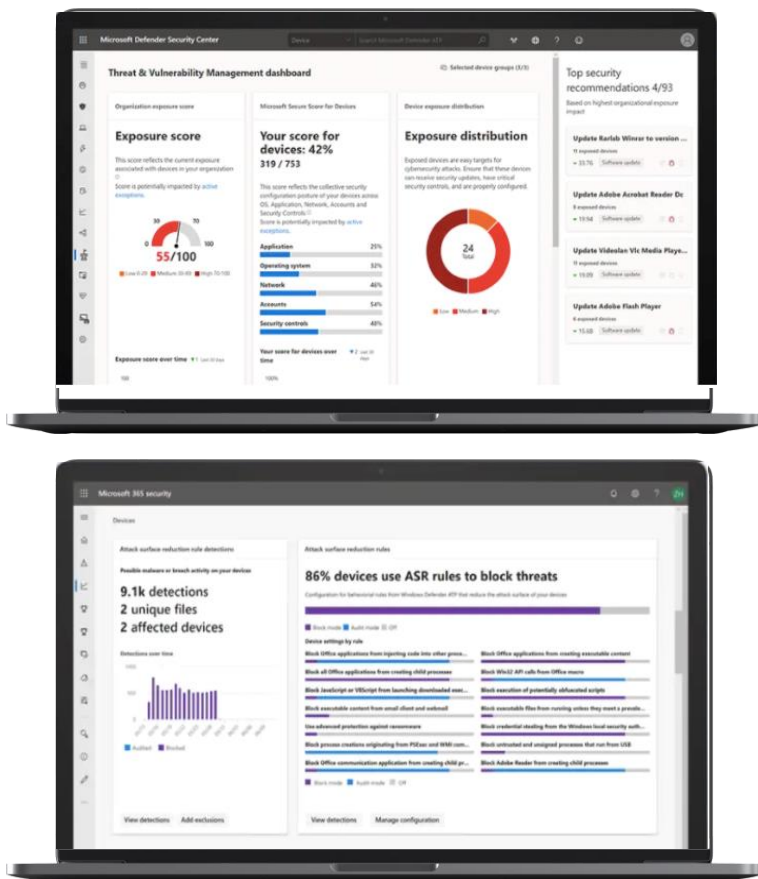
Microsoft Defender Security Center

Device

Search Microsoft Defender ATP

Threat & Vulnerability Management dashboard

Selected device groups (3/3)

Organization exposure score

Exposure score

This score reflects the current exposure associated with devices in your organization

Score is potentially impacted by active exceptions.

30 70

0 100

55/100

Low 0-29 Medium 30-69 High 70-100

Exposure score over time

100

Microsoft Secure Score for Devices

Your score for devices: 42%

319 / 753

This score reflects the collective security configuration posture of your devices across OS, Application, Network, Accounts and Security Controls

Score is potentially impacted by active exceptions.

Application 25%

Operating system 32%

Network 46%

Accounts 54%

Security controls 48%

Your score for devices over time

100%

Device exposure distribution

Exposure distribution

Exposed devices are easy targets for cybersecurity attacks. Ensure that these devices can receive security updates, have critical security controls, and are properly configured.

24

Total

Low Medium High

Top security recommendations 4/93

Based on highest organizational exposure impact

Update Rarlab Winrar to version ...

11 exposed devices

33.76 Software update

Update Adobe Acrobat Reader Dc

8 exposed devices

19.54 Software update

Update Videolan Vlc Media Playe...

11 exposed devices

19.09 Software update

Update Adobe Flash Player

4 exposed devices

15.68 Software update

Microsoft 365 security

Devices

Attack surface reduction rule detections

Possible malware or breach activity on your devices

9.1k detections

2 unique files

2 affected devices

Detections over time

Audited Blocked

View detections Add exclusions

Attack surface reduction rules

86% devices use ASR rules to block threats

Configuration for behavioral rules from Windows Defender ATP that reduce the attack surface of your devices

Block mode Audit mode Off

Device settings by rule

Block Office applications from injecting code into other proce...

Block Office applications from creating executable content

Block all Office applications from creating child processes

Block Win32 API calls from Office macro

Block JavaScript or VBScript from launching downloaded exec...

Block execution of potentially obfuscated scripts

Block executable content from email client and webmail

Block executable files from running unless they meet a preval...

Use advanced protection against ransomware

Block credential stealing from the Windows local security auth...

Block process creations originating from PSExec and WMI com...

Block untrusted and unsigned processes that run from USB

Block Office communication application from creating child pr...

Block Adobe Reader from creating child processes

Block mode Audit mode Off

View detections Manage configuration